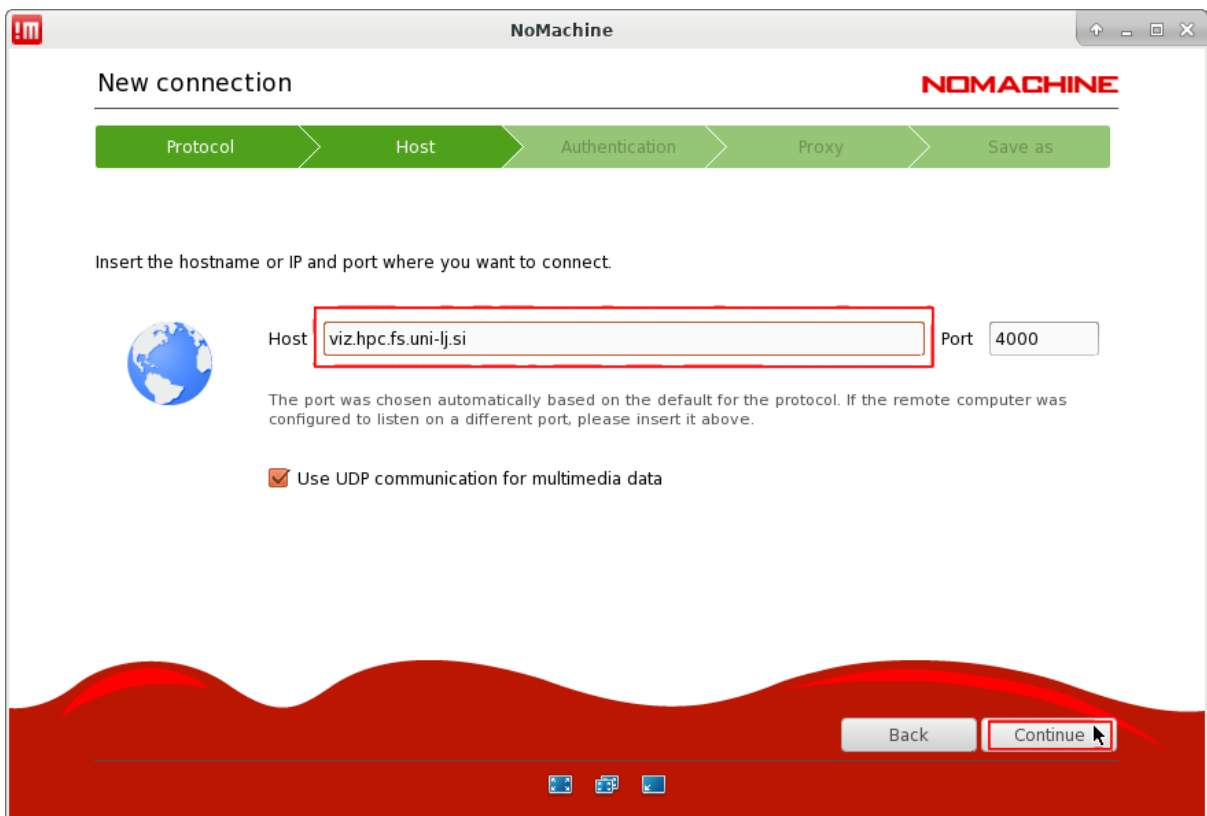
!M NoMachine

New connection

NOMACHINE

Protocol Host Authentication Proxy Save as

Insert the hostname or IP and port where you want to connect.

Host viz.hpc.fs.uni-lj.si Port 4000

The port was chosen automatically based on the default for the protocol. If the remote computer was configured to listen on a different port, please insert it above.

Use UDP communication for multimedia data

Back Continue